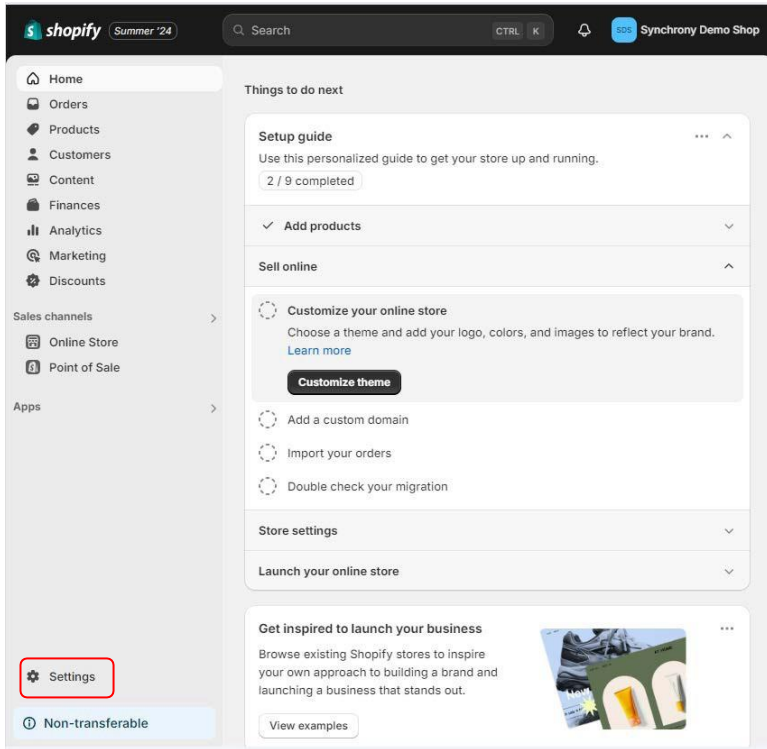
shopify Summer '24

Search CTRL K

SDS Synchrony Demo Shop

Home
Orders
Products
Customers
Content
Finances
Analytics
Marketing
Discounts

Sales channels
Online Store
Point of Sale

Apps

Settings

Non-transferable

Things to do next

Setup guide
Use this personalized guide to get your store up and running.
2 / 9 completed

Add products

Sell online

Customize your online store
Choose a theme and add your logo, colors, and images to reflect your brand.
Learn more
Customize theme

Add a custom domain

Import your orders

Double check your migration

Store settings

Launch your online store

Get inspired to launch your business
Browse existing Shopify stores to inspire your own approach to building a brand and launching a business that stands out.
View examples